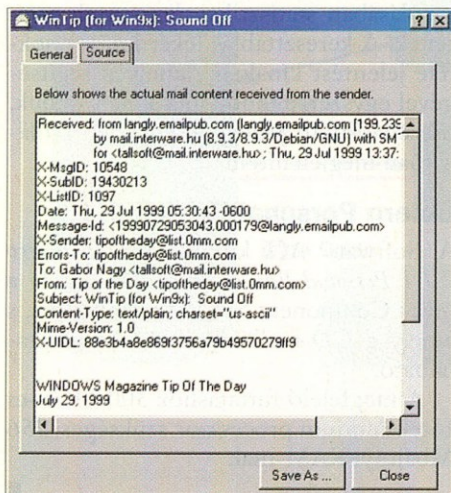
WinTip (for Win9x): Sound Off

General | Source

Below shows the actual mail content received from the sender.

Received: from langly.emailpub.com (langly.emailpub.com [199.239
by mail.interware.hu (8.9.3/8.9.3/Debian/GNU) with SM
for <tallsoft@mail.interware.hu>; Thu, 29 Jul 1999 13:37:
X-MsgID: 10548
X-SubID: 19430213
X-ListID: 1097
Date: Thu, 29 Jul 1999 05:30:43 -0600
Message-Id: <19990729053043.000179@langly.emailpub.com>
X-Sender: tipoftheday@list.0mm.com
Errors-To: tipoftheday@list.0mm.com
To: Gabor Nagy <tallsoft@mail.interware.hu>
From: Tip of the Day <tipoftheday@list.0mm.com>
Subject: WinTip (for Win9x): Sound Off
Content-Type: text/plain; charset="us-ascii"
Mime-Version: 1.0
X-UIDL: 88e3b4a8e869f3756a79b49570279ff9

WINDOWS Magazine Tip Of The Day
July 29, 1999

Save As ... | Close